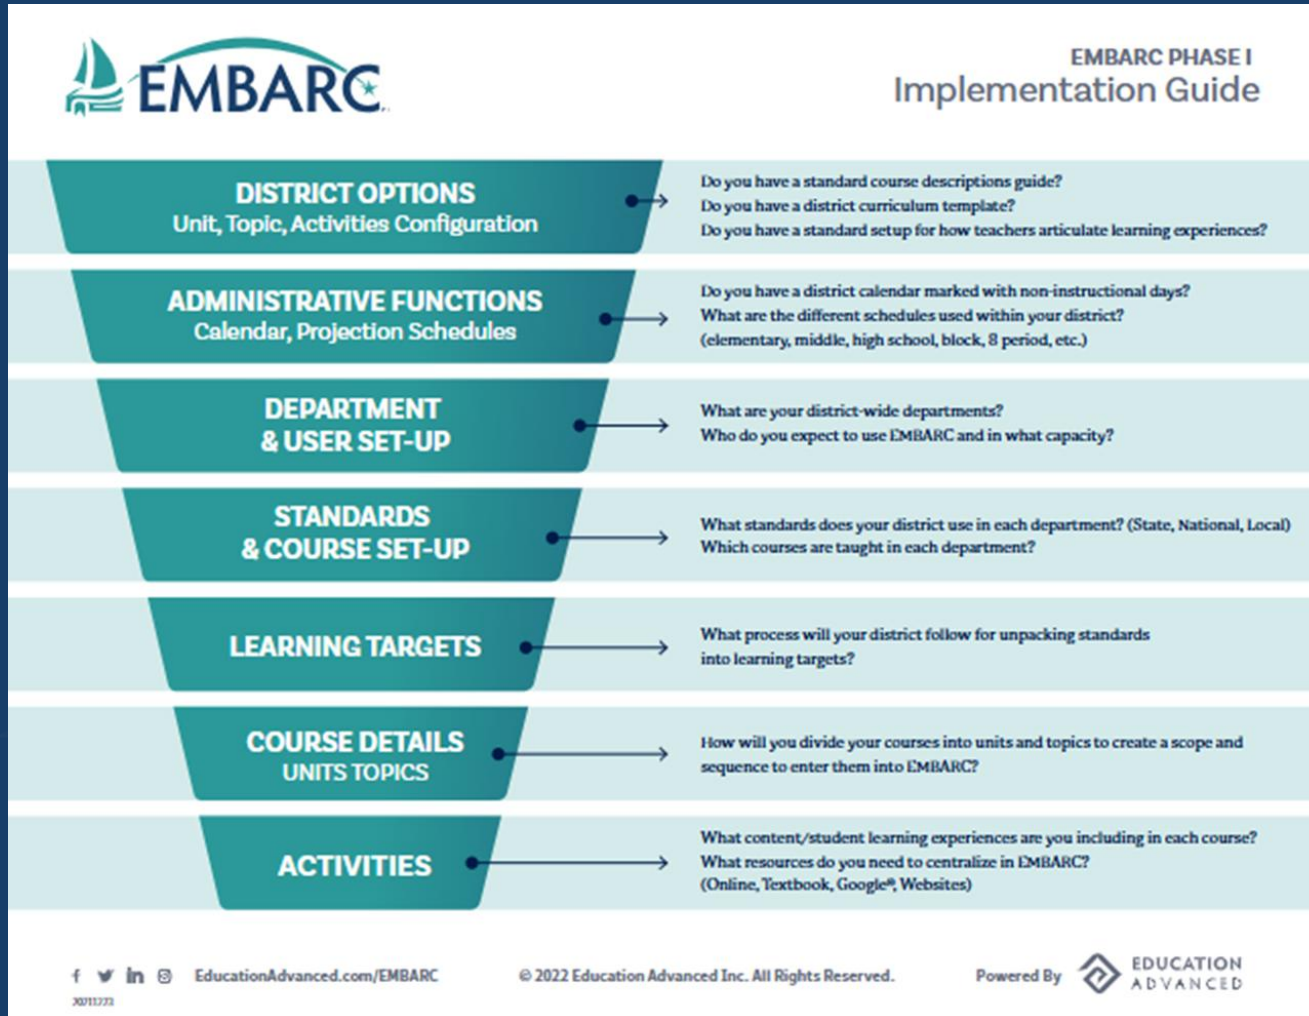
EMBARC

EMBARC PHASE I
Implementation Guide

DISTRICT OPTIONS
Unit, Topic, Activities Configuration

Do you have a standard course descriptions guide?
Do you have a district curriculum template?
Do you have a standard setup for how teachers articulate learning experiences?

ADMINISTRATIVE FUNCTIONS
Calendar, Projection Schedules

Do you have a district calendar marked with non-instructional days?
What are the different schedules used within your district?
(elementary, middle, high school, block, 8 period, etc.)

DEPARTMENT & USER SET-UP

What are your district-wide departments?
Who do you expect to use EMBARC and in what capacity?

STANDARDS & COURSE SET-UP

What standards does your district use in each department? (State, National, Local)
Which courses are taught in each department?

LEARNING TARGETS

What process will your district follow for unpacking standards into learning targets?

COURSE DETAILS
UNITS TOPICS

How will you divide your courses into units and topics to create a scope and sequence to enter them into EMBARC?

ACTIVITIES

What content/student learning experiences are you including in each course?
What resources do you need to centralize in EMBARC?
(Online, Textbook, Google®, Websites)

EducationAdvanced.com/EMBARC
© 2022 Education Advanced Inc. All Rights Reserved.
Powered By EDUCATION ADVANCED
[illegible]